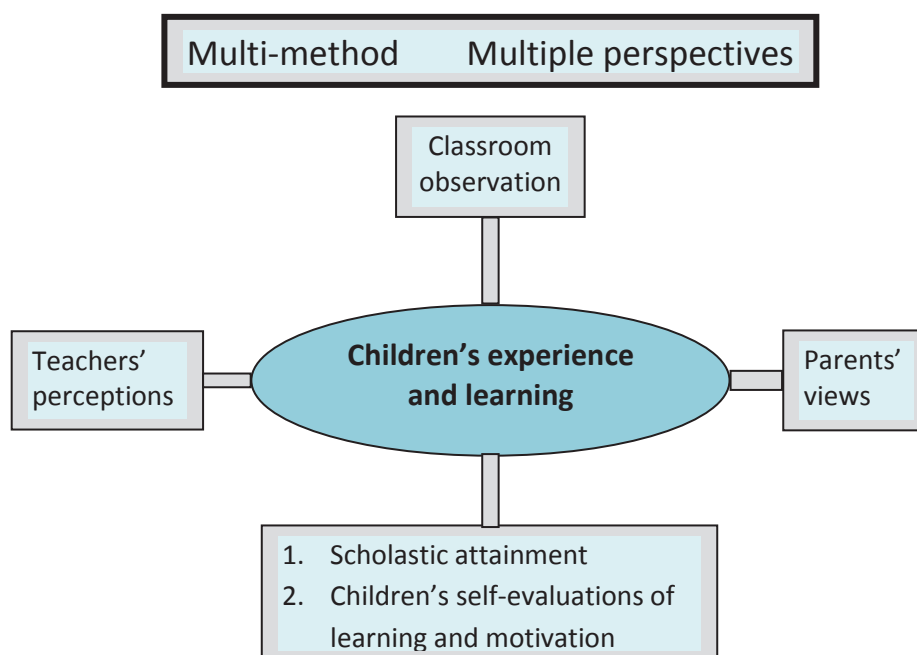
Multi-method Multiple perspectives

Classroom observation

Teachers' perceptions

Children's experience and learning

Parents' views

1. Scholastic attainment
2. Children's self-evaluations of learning and motivation